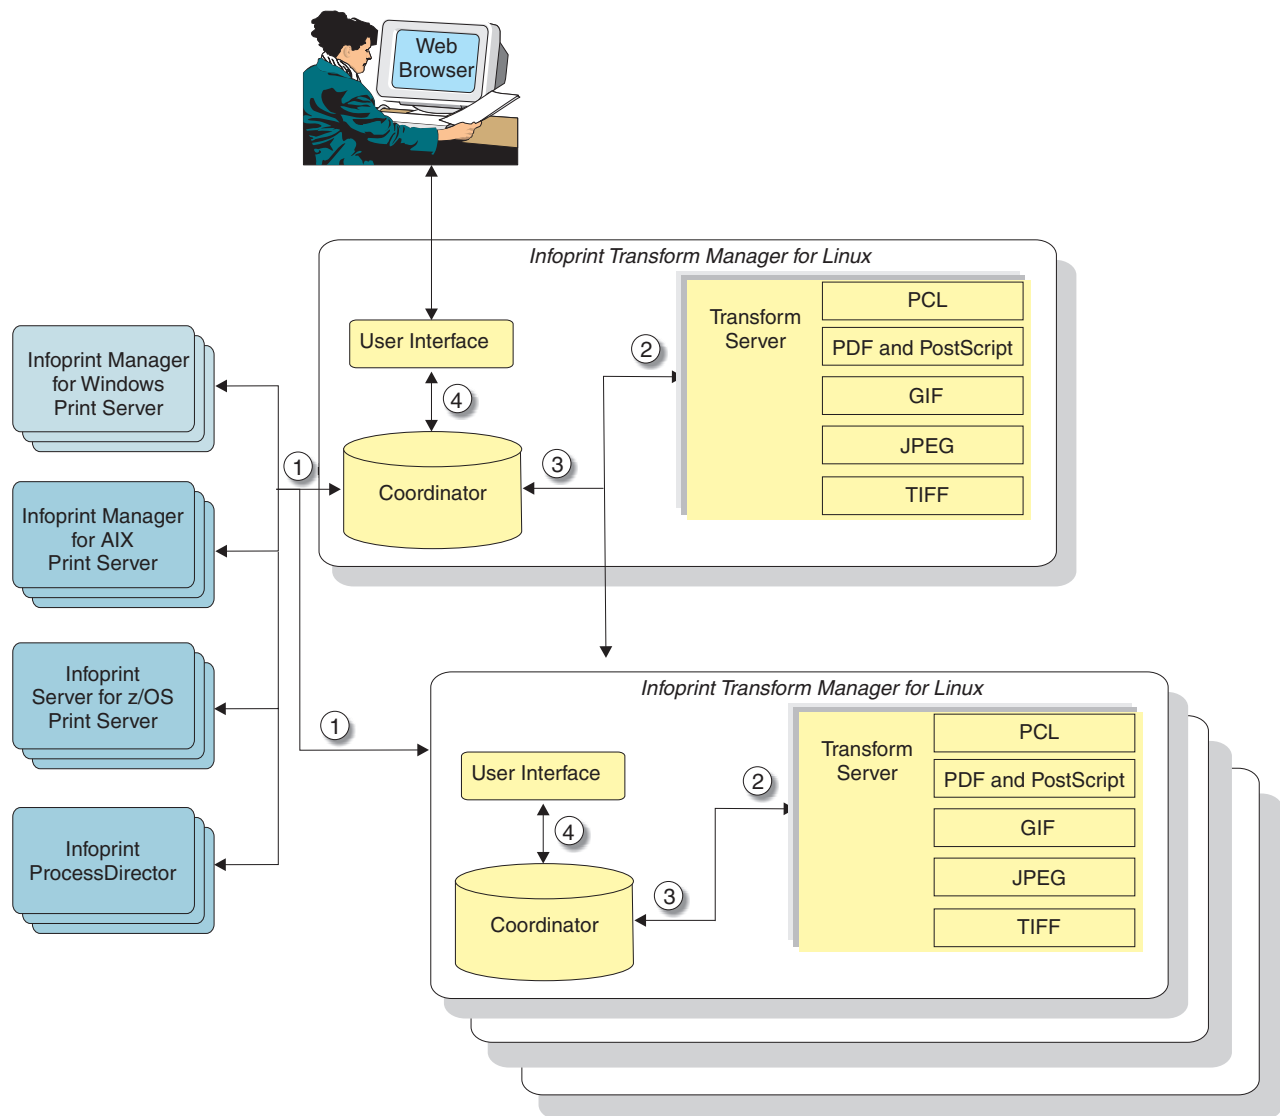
Web Browser

Infoprint Transform Manager for Linux

User Interface

Transform Server

PCL

PDF and PostScript

GIF

JPEG

TIFF

2

4

3

Coordinator

1

Infoprint Manager for Windows Print Server

Infoprint Manager for AIX Print Server

Infoprint Server for z/OS Print Server

Infoprint ProcessDirector

1

Infoprint Transform Manager for Linux

User Interface

Transform Server

PCL

PDF and PostScript

GIF

JPEG

TIFF

2

4

3

Coordinator